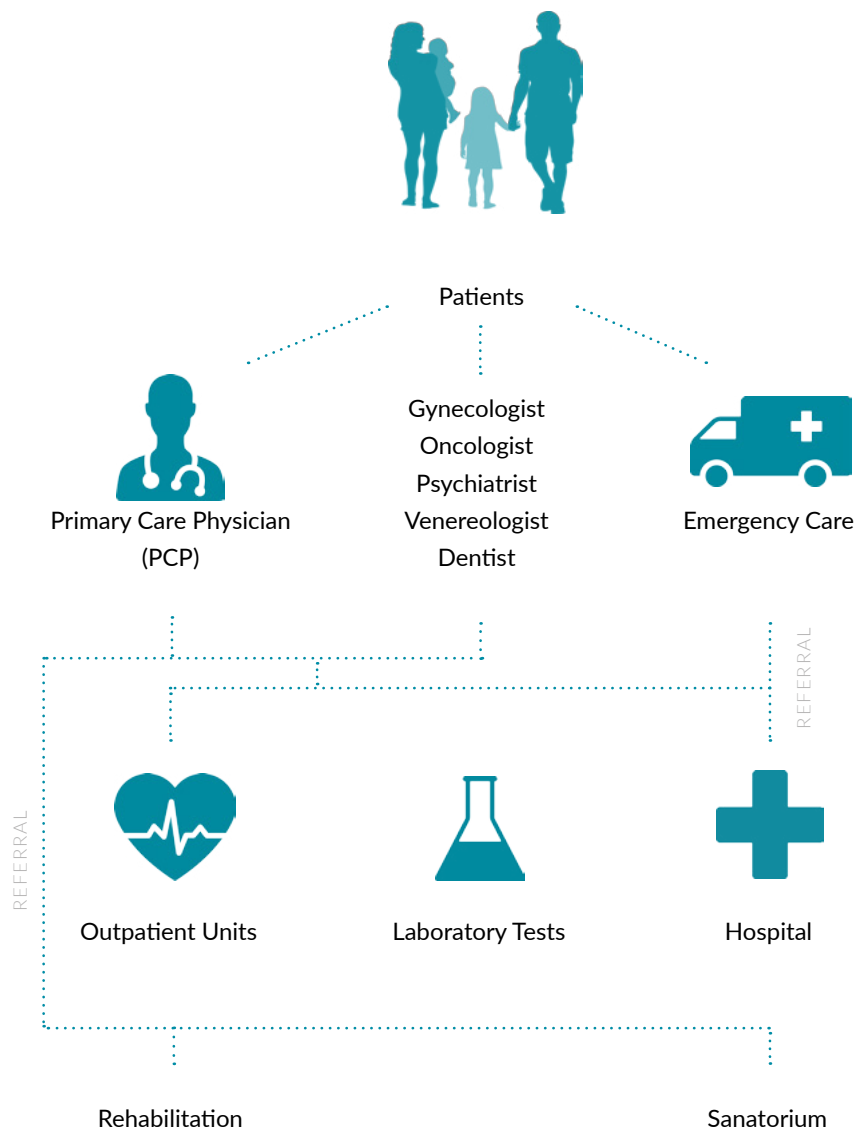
Patients

Primary Care Physician (PCP)

Gynecologist
Oncologist
Psychiatrist
Venereologist
Dentist

Emergency Care

REFERRAL

REFERRAL

Outpatient Units

Laboratory Tests

Hospital

Rehabilitation

Sanatorium